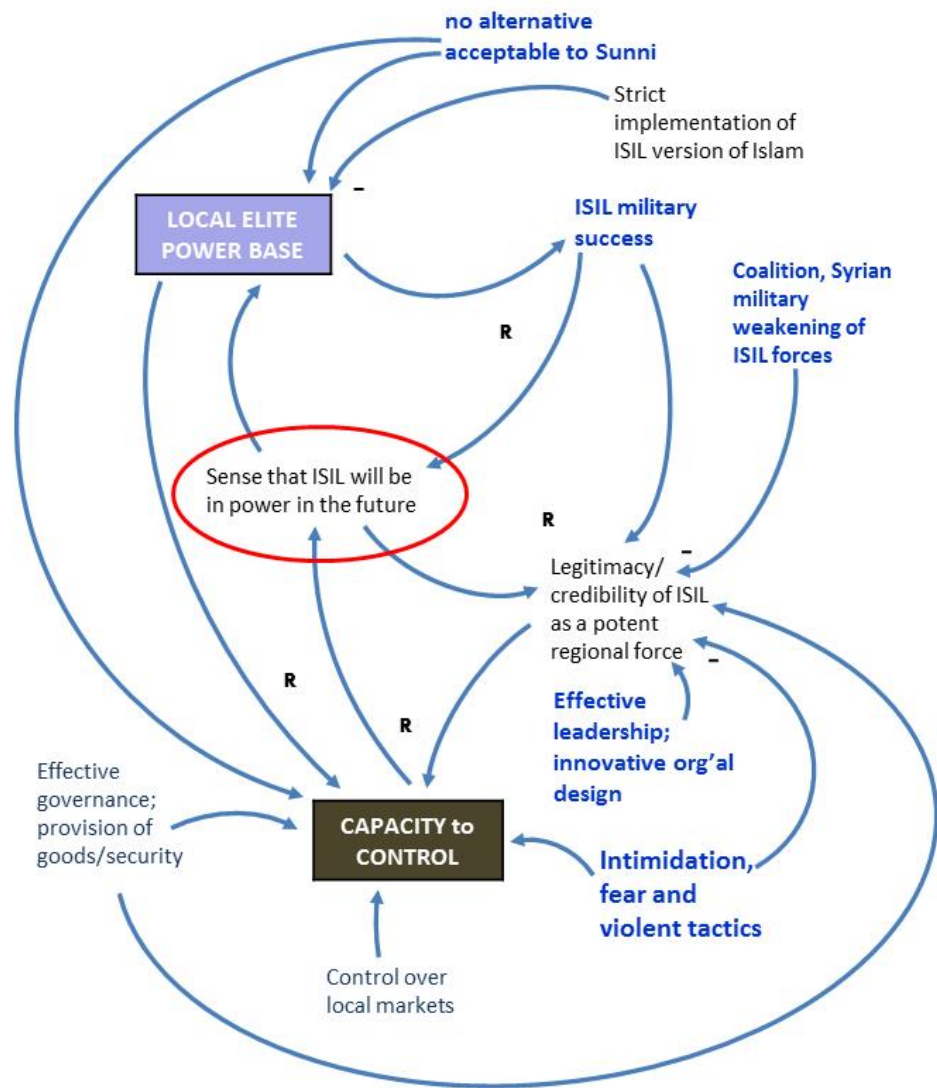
no alternative acceptable to Sunni

Strict implementation of ISIL version of Islam

–

LOCAL ELITE POWER BASE

ISIL military success

Coalition, Syrian military weakening of ISIL forces

R

Sense that ISIL will be in power in the future

R

–

Legitimacy/ credibility of ISIL as a potent regional force

–

R

R

Effective leadership; innovative org'al design

Effective governance; provision of goods/security

CAPACITY to CONTROL

Intimidation, fear and violent tactics

Control over local markets